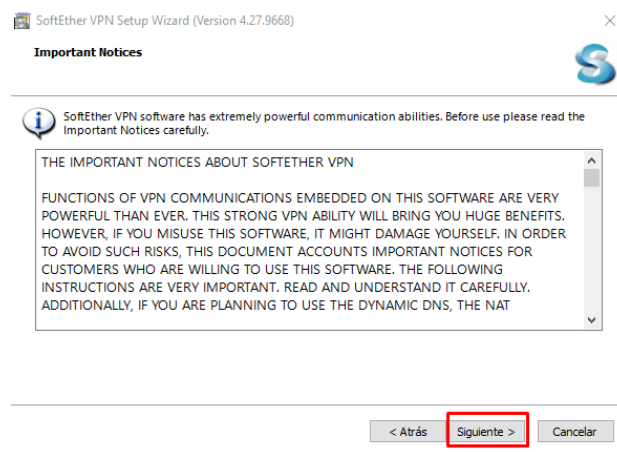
SoftEther VPN Setup Wizard (Version 4.27.9668)

Important Notices

SoftEther VPN software has extremely powerful communication abilities. Before use please read the Important Notices carefully.

THE IMPORTANT NOTICES ABOUT SOFTETHER VPN

FUNCTIONS OF VPN COMMUNICATIONS EMBEDDED ON THIS SOFTWARE ARE VERY POWERFUL THAN EVER. THIS STRONG VPN ABILITY WILL BRING YOU HUGE BENEFITS. HOWEVER, IF YOU MISUSE THIS SOFTWARE, IT MIGHT DAMAGE YOURSELF. IN ORDER TO AVOID SUCH RISKS, THIS DOCUMENT ACCOUNTS IMPORTANT NOTICES FOR CUSTOMERS WHO ARE WILLING TO USE THIS SOFTWARE. THE FOLLOWING INSTRUCTIONS ARE VERY IMPORTANT. READ AND UNDERSTAND IT CAREFULLY. ADDITIONALLY, IF YOU ARE PLANNING TO USE THE DYNAMIC DNS, THE NAT

< Atrás

Siguiente >

Cancelar